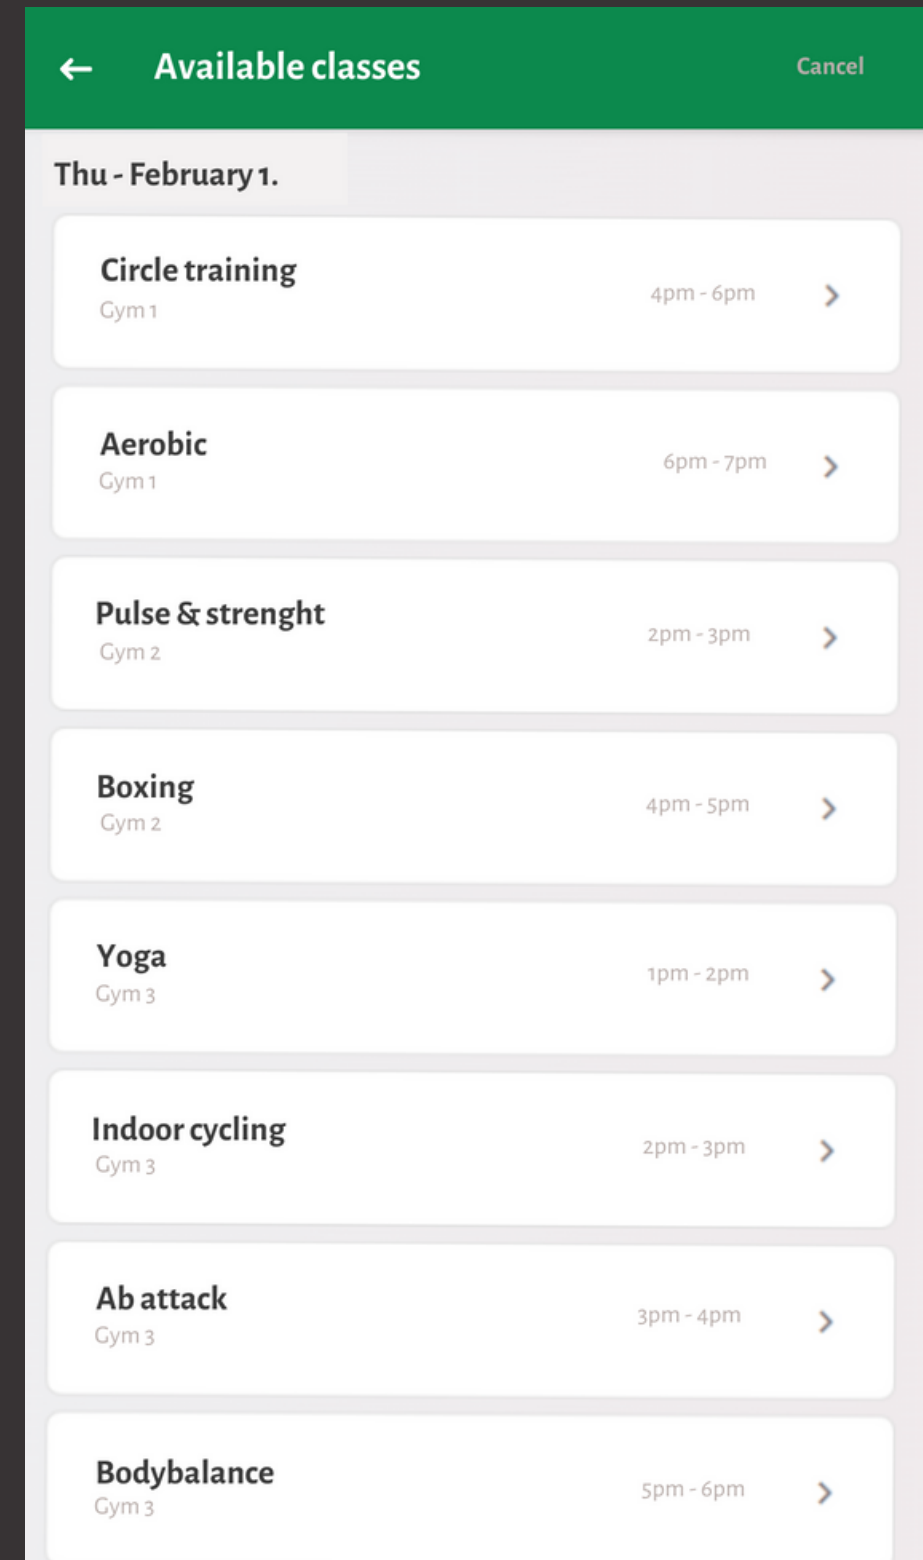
← Available classes

Cancel

Thu - February 1.

Circle training
Gym 1
4pm - 6pm

Aerobic
Gym 1
6pm - 7pm

Pulse & strenght
Gym 2
2pm - 3pm

Boxing
Gym 2
4pm - 5pm

Yoga
Gym 3
1pm - 2pm

Indoor cycling
Gym 3
2pm - 3pm

Ab attack
Gym 3
3pm - 4pm

Bodybalance
Gym 3
5pm - 6pm